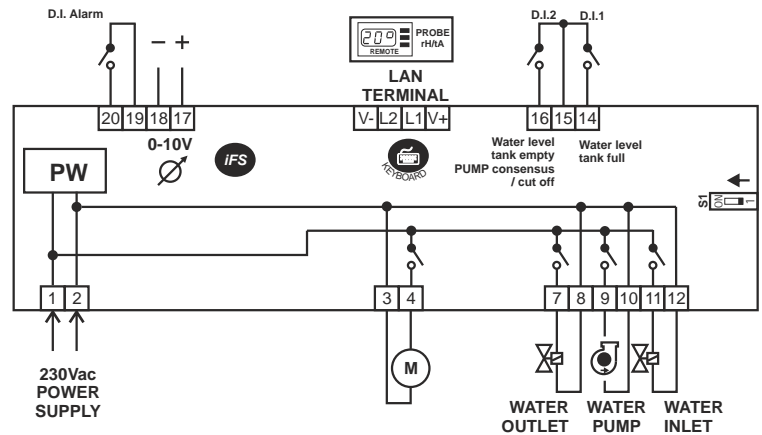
D.I. Alarm

− +

20 19 18 17

0-10V

iFS

20°

PROBE rH/tA

REMOTE

LAN TERMINAL

V- L2 L1 V+

KEYBOARD

D.I.2 D.I.1

16 15 14

Water level tank empty PUMP consensus / cut off

Water level tank full

S1 ON 1

PW

1 2

3 4

M

7 8 9 10 11 12

230Vac POWER SUPPLY

WATER OUTLET

WATER PUMP

WATER INLET